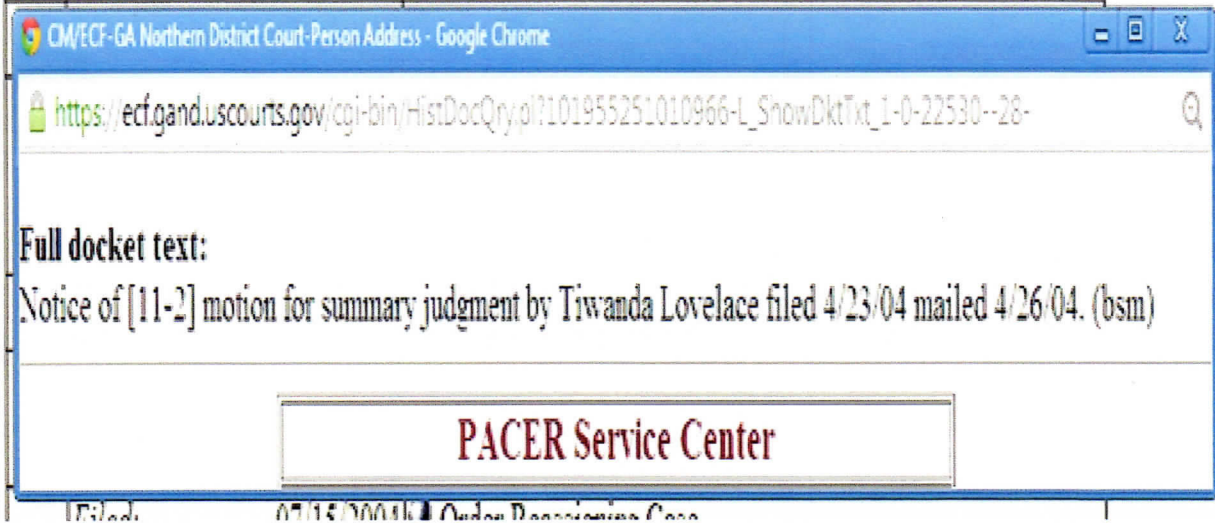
CM/ECF-GA Northern District Court-Person Address - Google Chrome

https://ecf.gand.uscourts.gov/cgi-bin/HistDocQry.pl?101955251010966-L_ShowDktTxt_1-0-22530--28-

Full docket text:
Notice of [11-2] motion for summary judgment by Tiwanda Lovelace filed 4/23/04 mailed 4/26/04. (bsm)

PACER Service Center

Filed: 07/15/2004 Order Reassigning Case